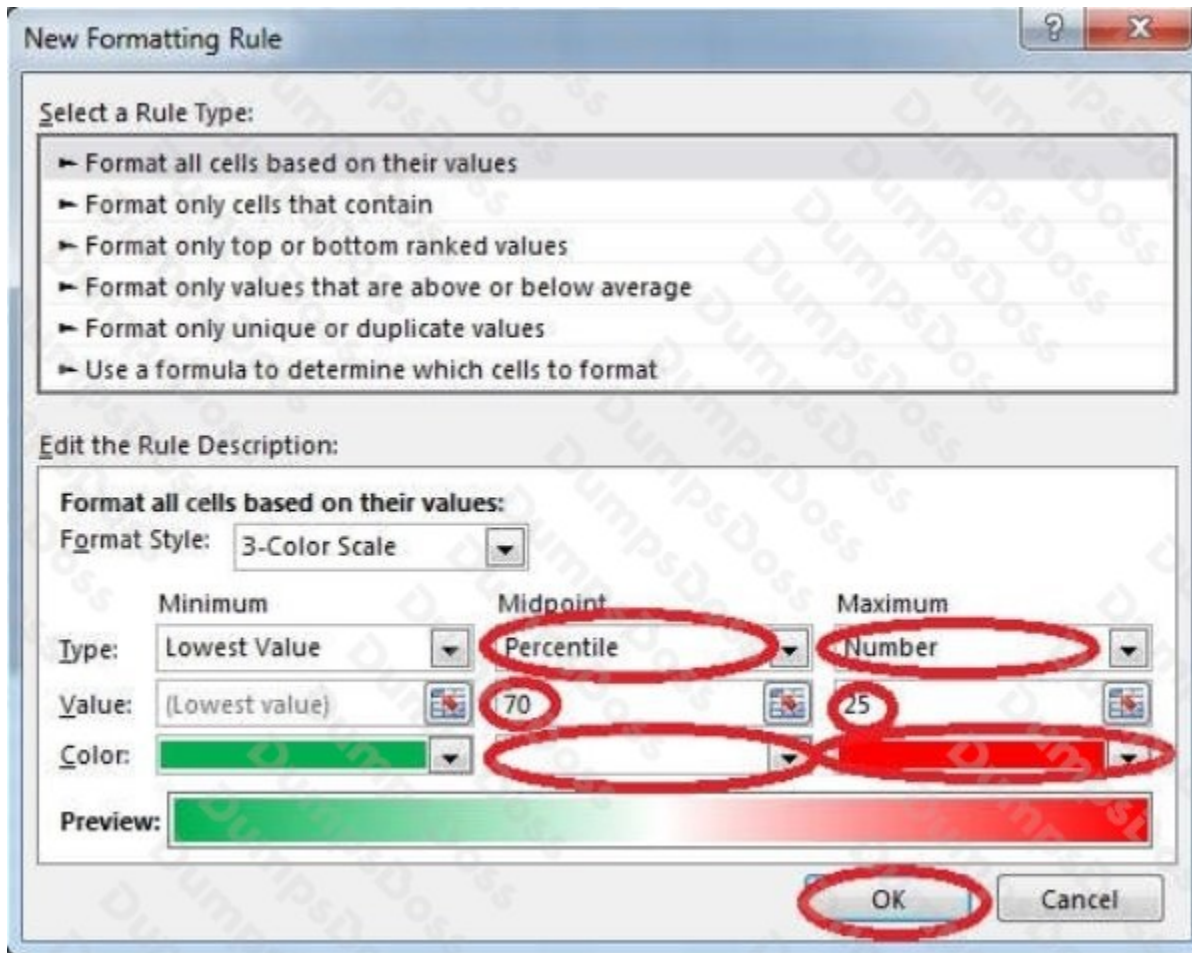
New Formatting Rule

?

X

Select a Rule Type:

► Format all cells based on their values

► Format only cells that contain

► Format only top or bottom ranked values

► Format only values that are above or below average

► Format only unique or duplicate values

► Use a formula to determine which cells to format

Edit the Rule Description:

Format all cells based on their values:

Format Style: 3-Color Scale

| | Minimum | Midpoint | Maximum |
|---|---|---|---|
| Type: | Lowest Value | Percentile | Number |
| Value: | (Lowest value) | 70 | 25 |
| Color: | | | |

Preview:

OK

Cancel

DumpsDoss